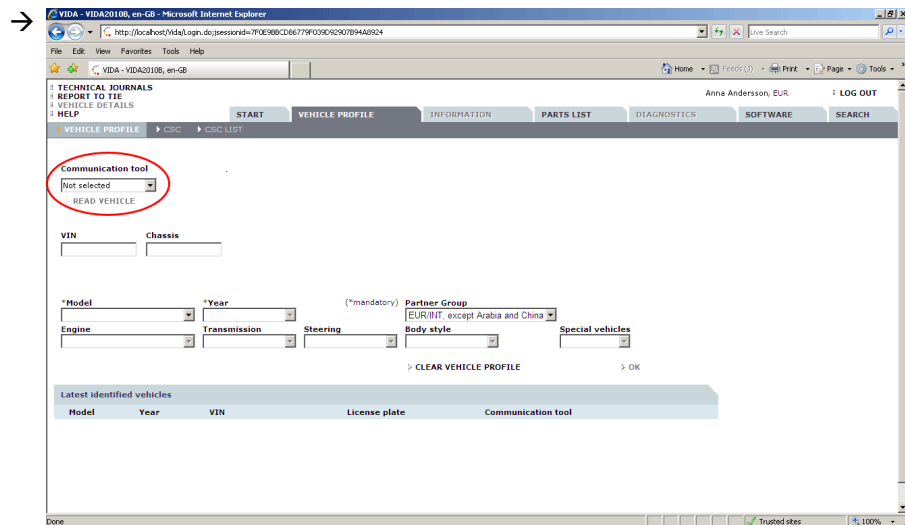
VIDA - VIDA2010B, en-GB - Microsoft Internet Explorer

http://localhost/Vida/Login.do;jsessionid=7F0E9BBCD86779F039D92907B94A8924

Live Search

File Edit View Favorites Tools Help

VIDA - VIDA2010B, en-GB

Home Feeds (J) Print Page Tools

TECHNICAL JOURNALS
REPORT TO TIE
VEHICLE DETAILS
HELP

Anna Andersson, EUR

LOG OUT

START VEHICLE PROFILE INFORMATION PARTS LIST DIAGNOSTICS SOFTWARE SEARCH

VEHICLE PROFILE CSC CSC LIST

Communication tool
Not selected
READ VEHICLE

VIN Chassis

*Model *Year (*mandatory) Partner Group
EUR/INT, except Arabia and China

Engine Transmission Steering Body style Special vehicles

CLEAR VEHICLE PROFILE OK

Latest identified vehicles

| Model | Year | VIN | License plate | Communication tool |
|---|---|---|---|---|

Done Trusted sites 100%